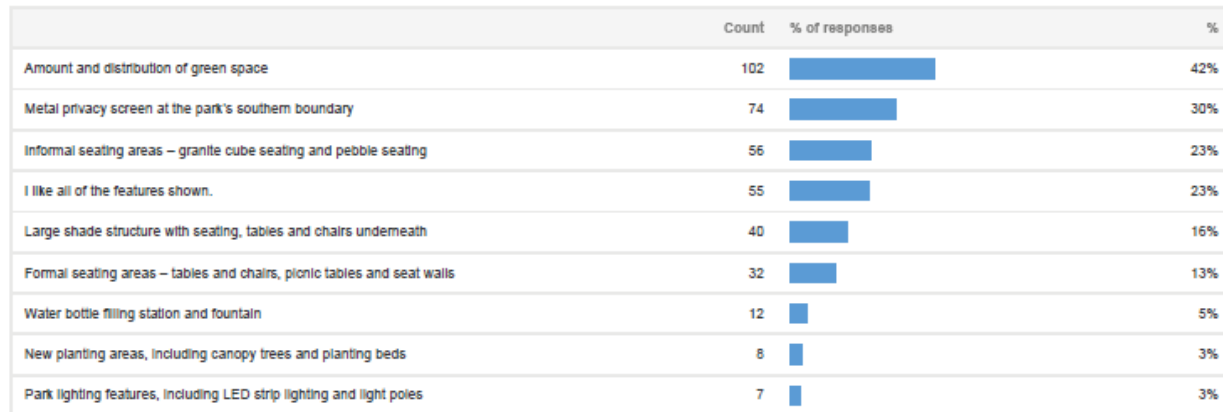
| | Count | % of responses | % |
|---|---|---|---|
| Amount and distribution of green space | 102 | | 42% |
| Metal privacy screen at the park's southern boundary | 74 | | 30% |
| Informal seating areas – granite cube seating and pebble seating | 56 | | 23% |
| I like all of the features shown. | 55 | | 23% |
| Large shade structure with seating, tables and chairs underneath | 40 | | 16% |
| Formal seating areas – tables and chairs, picnic tables and seat walls | 32 | | 13% |
| Water bottle filling station and fountain | 12 | | 5% |
| New planting areas, including canopy trees and planting beds | 8 | | 3% |
| Park lighting features, including LED strip lighting and light poles | 7 | | 3% |